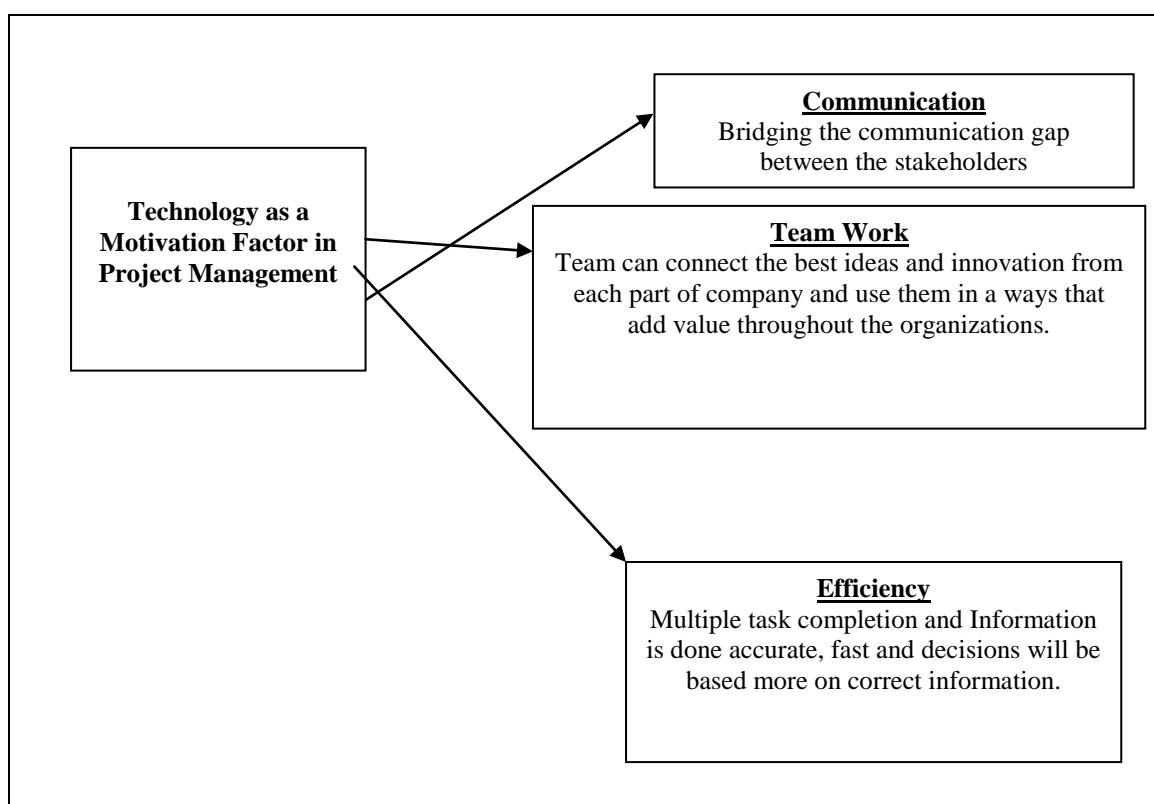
Technology as a Motivation Factor in Project Management

Communication
Bridging the communication gap between the stakeholders

Team Work
Team can connect the best ideas and innovation from each part of company and use them in a ways that add value throughout the organizations.

Efficiency
Multiple task completion and Information is done accurate, fast and decisions will be based more on correct information.